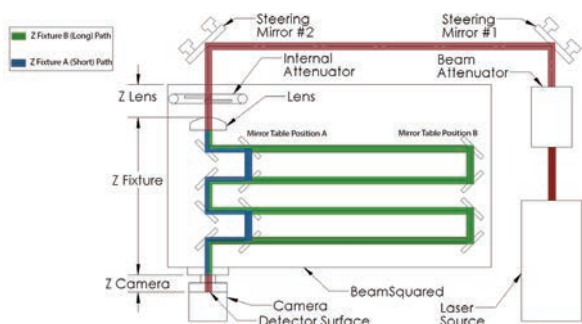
Z Fixture B (Long) Path
Z Fixture A (Short) Path

Steering Mirror #2
Steering Mirror #1
Internal Attenuator
Beam Attenuator
Z Lens
Lens
Mirror Table Position A
Mirror Table Position B
Z Fixture
Z Camera
BeamSquared
Camera
Detector Surface
Laser Source